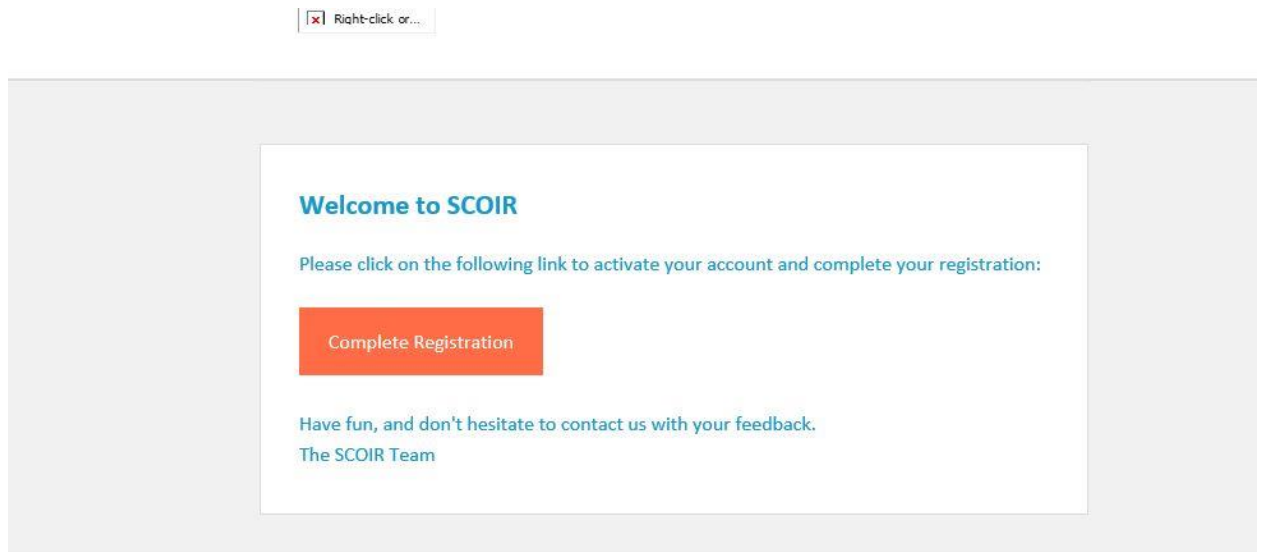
Right-click or...

Welcome to SCOIR

Please click on the following link to activate your account and complete your registration:

Complete Registration

Have fun, and don't hesitate to contact us with your feedback.
The SCOIR Team